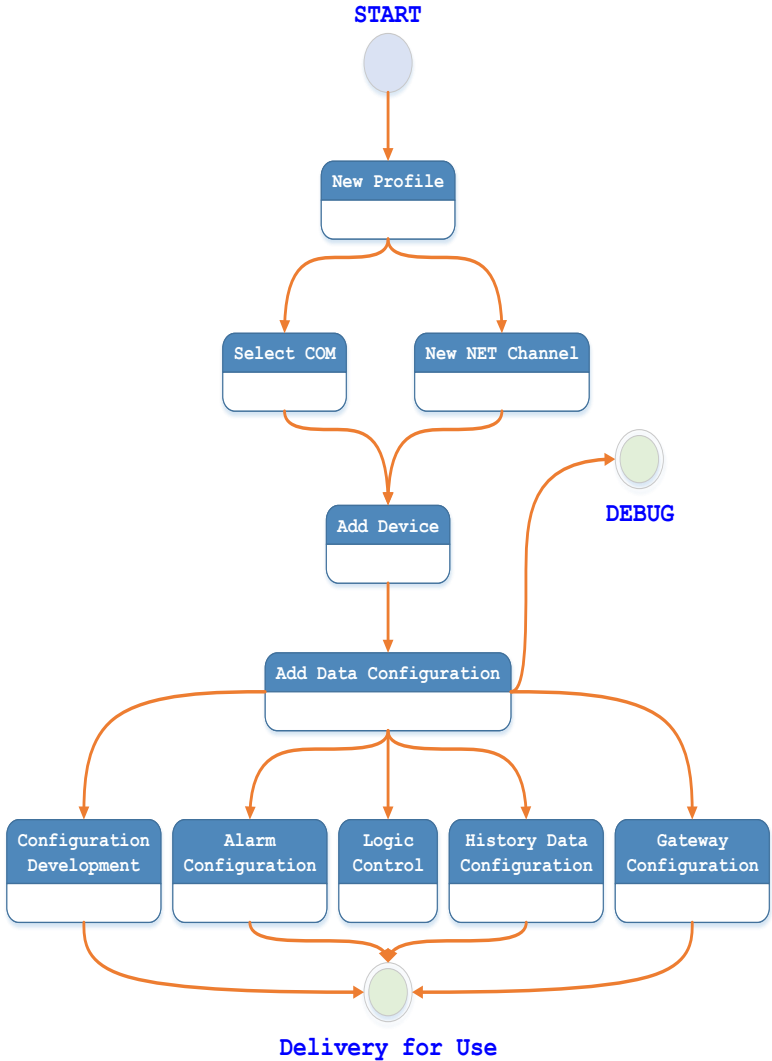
START

New Profile

Select COM

New NET Channel

Add Device

DEBUG

Add Data Configuration

Configuration Development

Alarm Configuration

Logic Control

History Data Configuration

Gateway Configuration

Delivery for Use